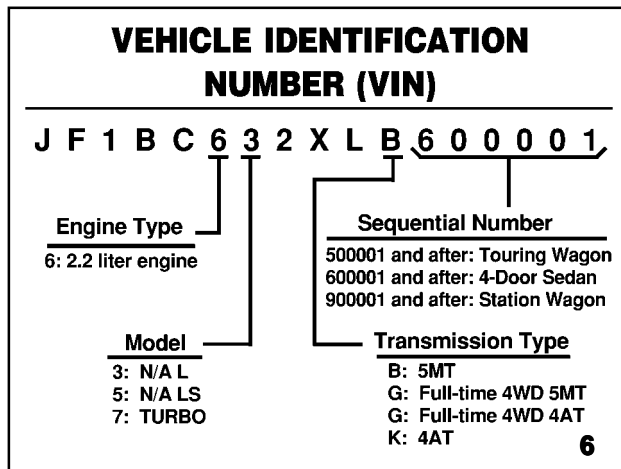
VEHICLE IDENTIFICATION NUMBER (VIN)

J F 1 B C 6 3 2 X L B 6 0 0 0 0 1

Engine Type
6: 2.2 liter engine

Sequential Number
500001 and after: Touring Wagon
600001 and after: 4-Door Sedan
900001 and after: Station Wagon

Model
3: N/A L
5: N/A LS
7: TURBO

Transmission Type
B: 5MT
G: Full-time 4WD 5MT
G: Full-time 4WD 4AT
K: 4AT

6